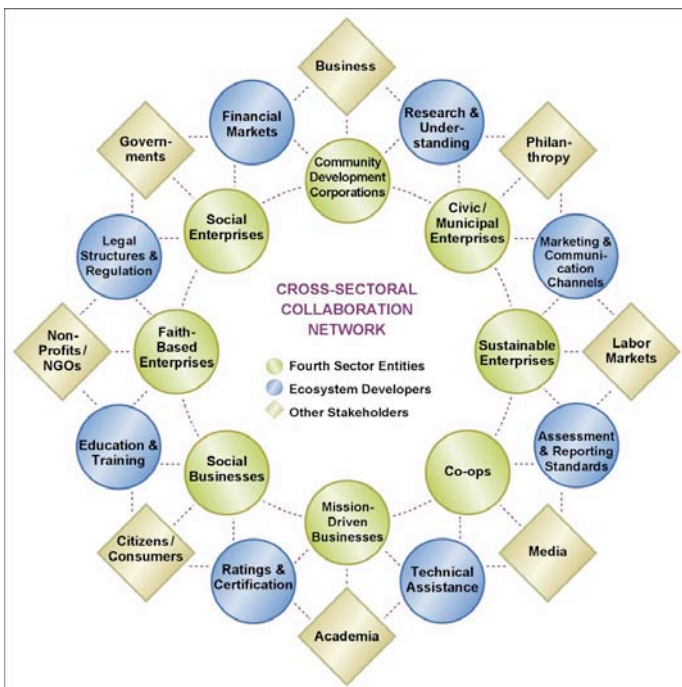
Business

Financial Markets

Research & Understanding

Governments

Community Development Corporations

Philanthropy

Social Enterprises

Civic/ Municipal Enterprises

Legal Structures & Regulation

Marketing & Communication Channels

CROSS-SECTORAL COLLABORATION NETWORK

Non-Profits/ NGOs

Faith-Based Enterprises

Sustainable Enterprises

Labor Markets

Fourth Sector Entities

Ecosystem Developers

Other Stakeholders

Education & Training

Assessment & Reporting Standards

Social Businesses

Co-ops

Mission-Driven Businesses

Citizens/ Consumers

Media

Ratings & Certification

Technical Assistance

Academia